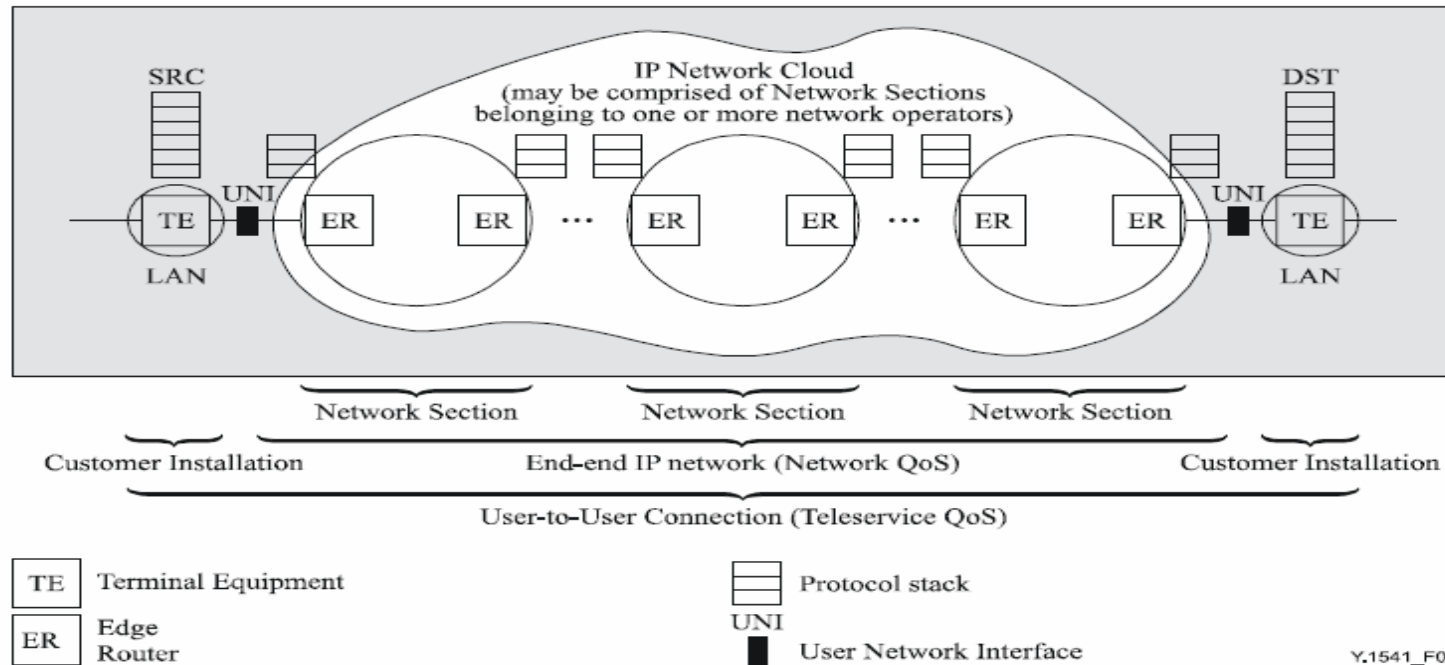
IP Network Cloud
(may be comprised of Network Sections belonging to one or more network operators)

SRC

DST

TE

UNI

ER

ER

...

ER

ER

...

ER

ER

UNI

TE

LAN

LAN

Network Section

Network Section

Network Section

Customer Installation

End-end IP network (Network QoS)

Customer Installation

User-to-User Connection (Teleservice QoS)

TE Terminal Equipment

ER Edge Router

Protocol stack

UNI User Network Interface

Y.1541_F0